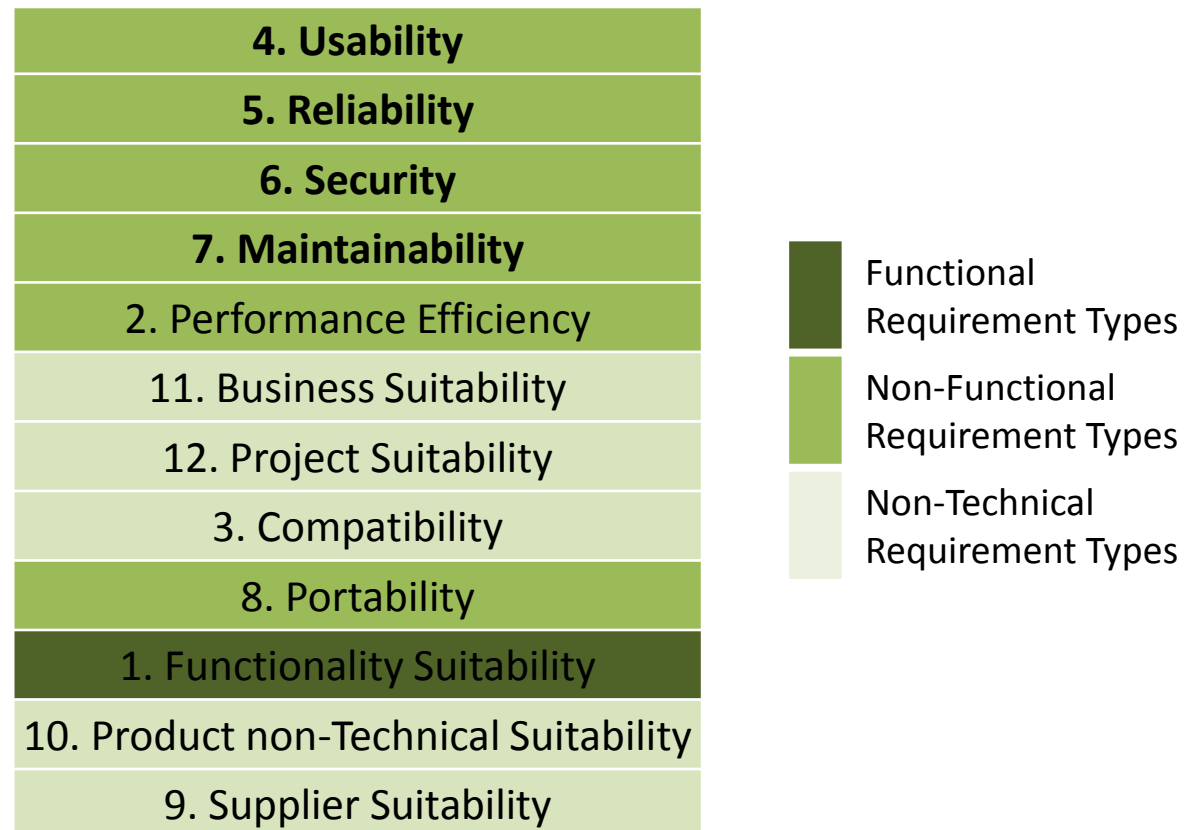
4. Usability

5. Reliability

6. Security

7. Maintainability

2. Performance Efficiency

11. Business Suitability

12. Project Suitability

3. Compatibility

8. Portability

1. Functionality Suitability

10. Product non-Technical Suitability

9. Supplier Suitability

Functional Requirement Types

Non-Functional Requirement Types

Non-Technical Requirement Types